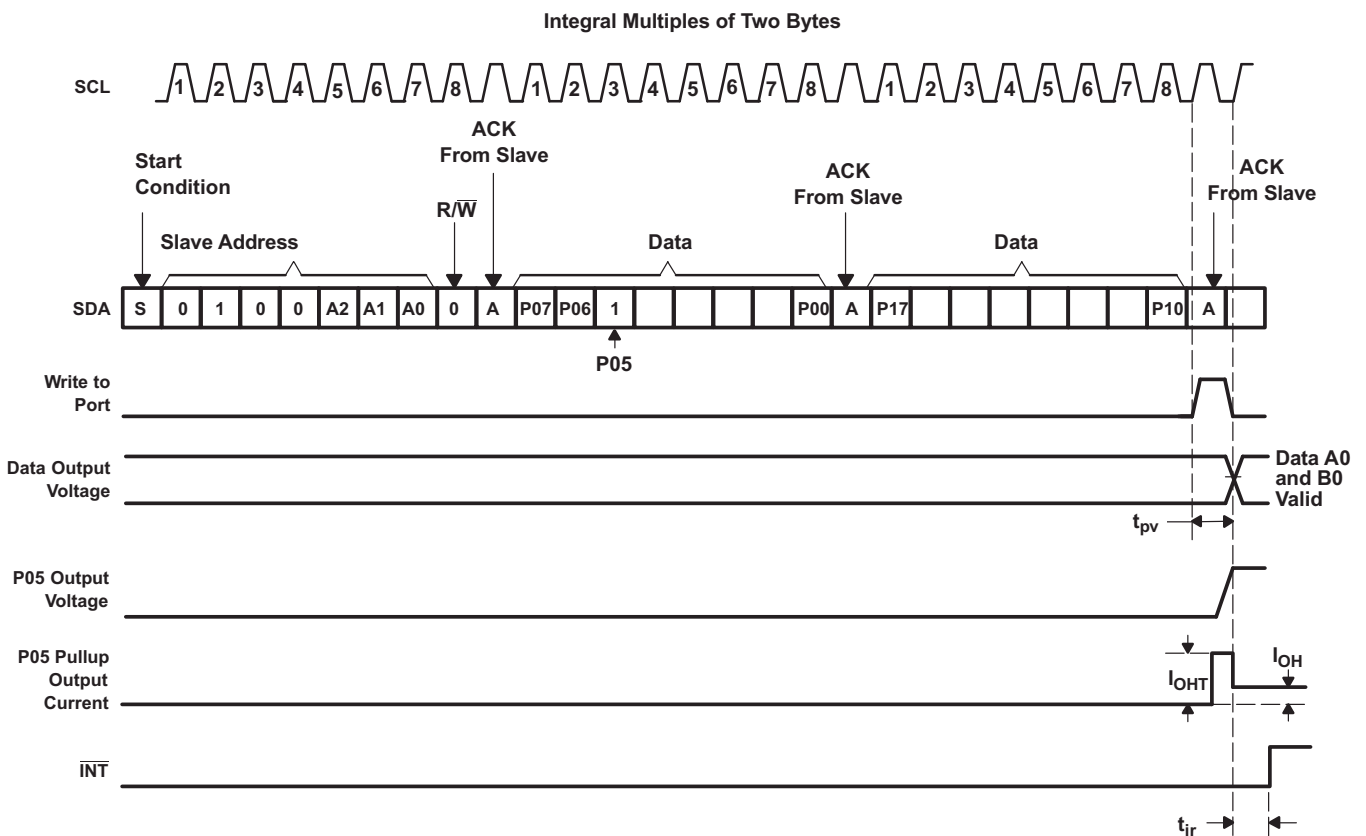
Integral Multiples of Two Bytes

SCL 1 2 3 4 5 6 7 8 1 2 3 4 5 6 7 8 1 2 3 4 5 6 7 8

Start Condition

Slave Address

R/$\overline{W}$

ACK From Slave

Data

ACK From Slave

Data

ACK From Slave

SDA S 0 1 0 0 A2 A1 A0 0 A P07 P06 1 P00 A P17 P10 A

P05

Write to Port

Data Output Voltage

Data A0 and B0 Valid

$t_{pv}$

P05 Output Voltage

P05 Pullup Output Current

$I_{OHT}$

$I_{OH}$

$\overline{INT}$

$t_{ir}$